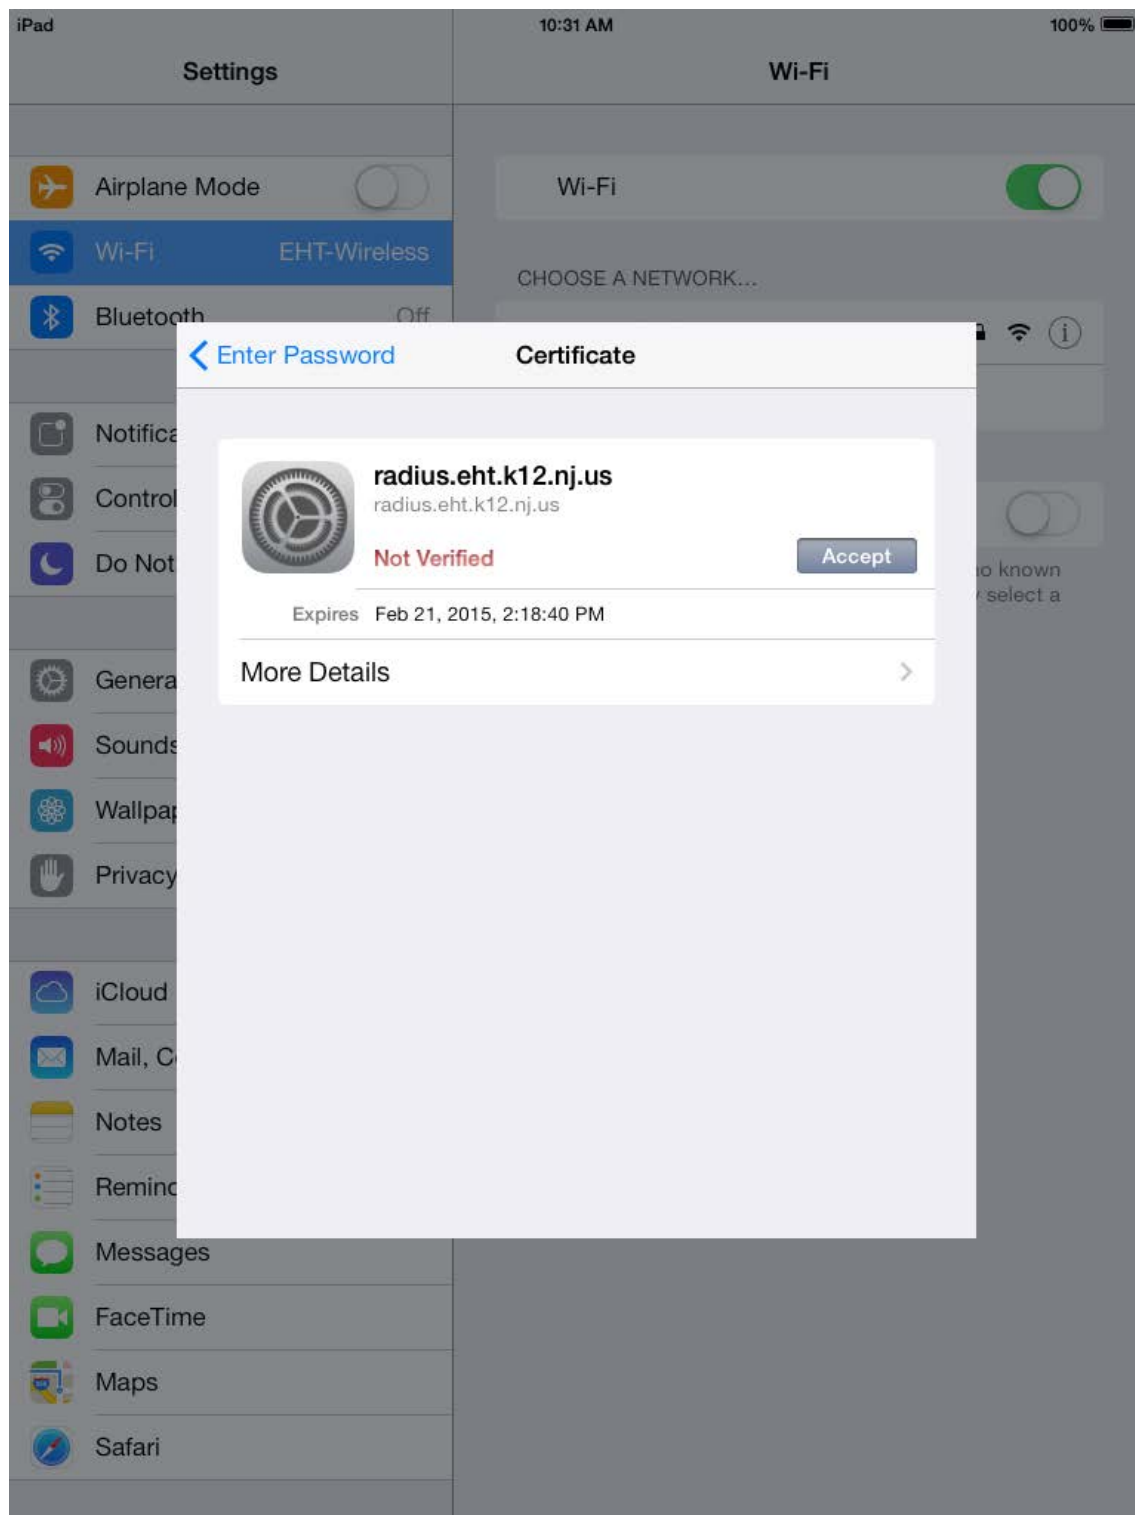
iPad
10:31 AM
100%

Settings

Wi-Fi

Airplane Mode

Wi-Fi EHT-Wireless

Bluetooth Off

Notifica

Control

Do Not

Genera

Sounds

Wallpap

Privacy

iCloud

Mail, C

Notes

Remind

Messages

FaceTime

Maps

Safari

Wi-Fi

CHOOSE A NETWORK...

o known
select a

< Enter Password Certificate

radius.eht.k12.nj.us
radius.eht.k12.nj.us

Not Verified Accept

Expires Feb 21, 2015, 2:18:40 PM

More Details